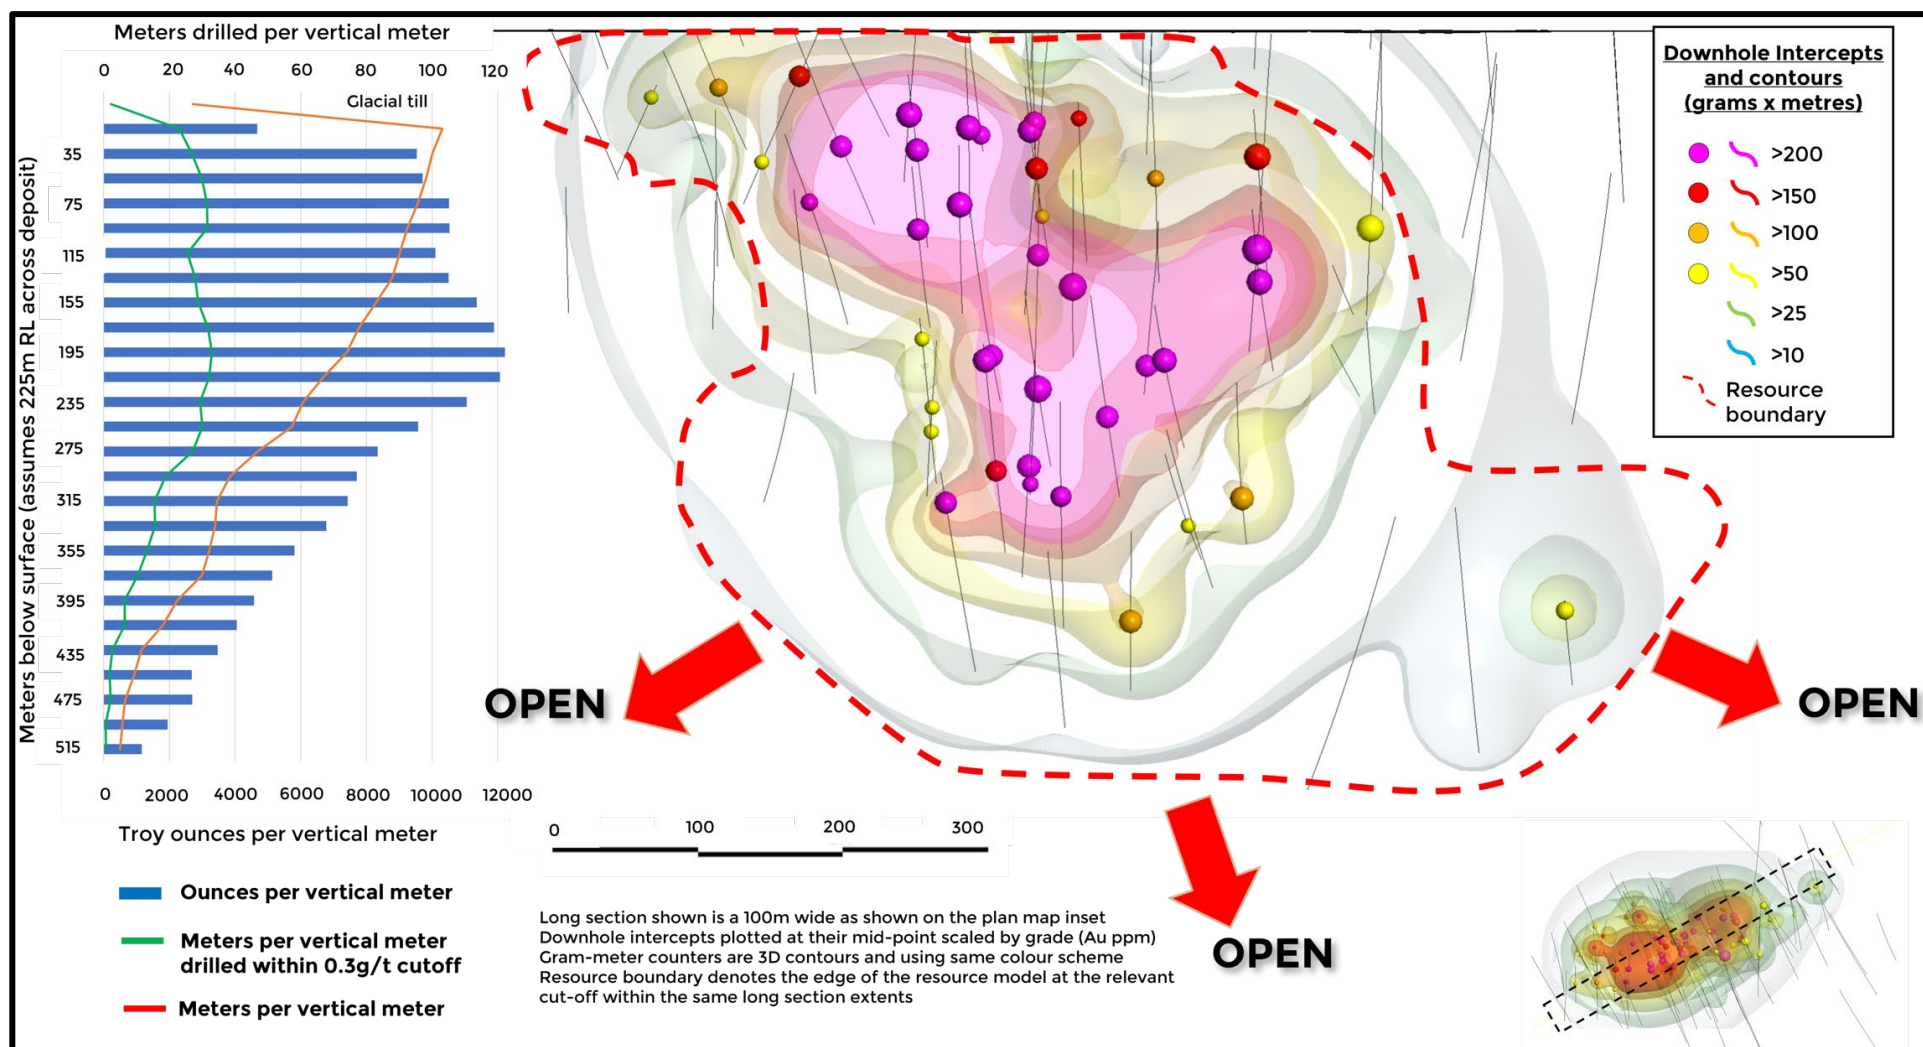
Meters drilled per vertical meter

0 20 40 60 80 100 120

Glacial till

Meters below surface (assumes 225m RL across deposit)

35
75
115
155
195
235
275
315
355
395
435
475
515

0 2000 4000 6000 8000 10000 12000

Troy ounces per vertical meter

Ounces per vertical meter

Meters per vertical meter drilled within 0.3g/t cutoff

Meters per vertical meter

Downhole Intercepts and contours (grams x metres)

>200
>150
>100
>50
>25
>10
Resource boundary

OPEN

OPEN

OPEN

0 100 200 300

Long section shown is a 100m wide as shown on the plan map inset
Downhole intercepts plotted at their mid-point scaled by grade (Au ppm)
Gram-meter counters are 3D contours and using same colour scheme
Resource boundary denotes the edge of the resource model at the relevant cut-off within the same long section extents